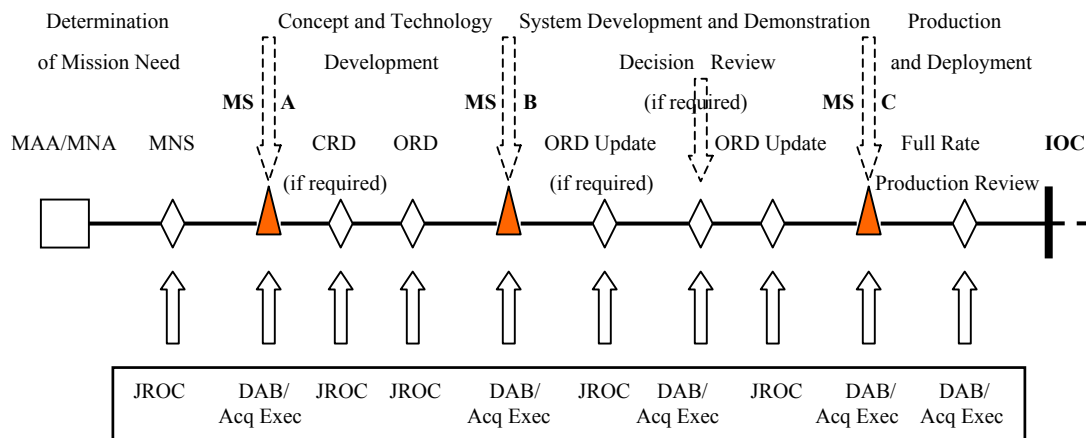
Determination of Mission Need

Concept and Technology Development

System Development and Demonstration

Production and Deployment

MS A

MS B

MS C

Decision Review (if required)

MAA/MNA

MNS

CRD (if required)

ORD

ORD Update (if required)

ORD Update

Full Rate Production Review

IOC

JROC

DAB/ Acq Exec

JROC

JROC

DAB/ Acq Exec

JROC

DAB/ Acq Exec

JROC

DAB/ Acq Exec

DAB/ Acq Exec